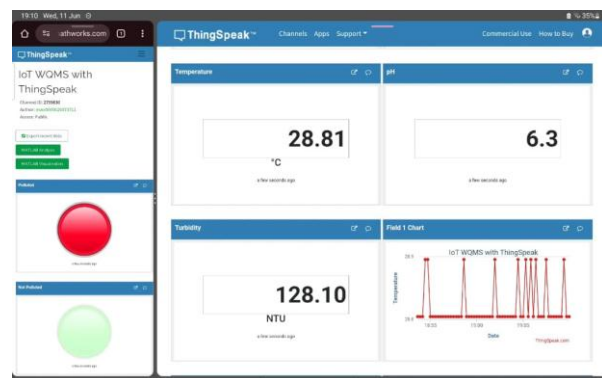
19:10 Wed, 11 Jun

35%

athworks.com

ThingSpeak™

IoT WQMS with ThingSpeak

Channel ID: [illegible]
Author: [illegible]
Access: Public

Export recent data

MATLAB Analysis

MATLAB Visualization

Polluted

a few seconds ago

Not Polluted

ThingSpeak™ Channels Apps Support▾ Commercial Use How to Buy

Temperature

28.81

°C

a few seconds ago

pH

6.3

a few seconds ago

Turbidity

128.10

NTU

a few seconds ago

Field 1 Chart

IoT WQMS with ThingSpeak

Temperature

28.9

28.8

18:50

17:00

17:30

Date

ThingSpeak.com